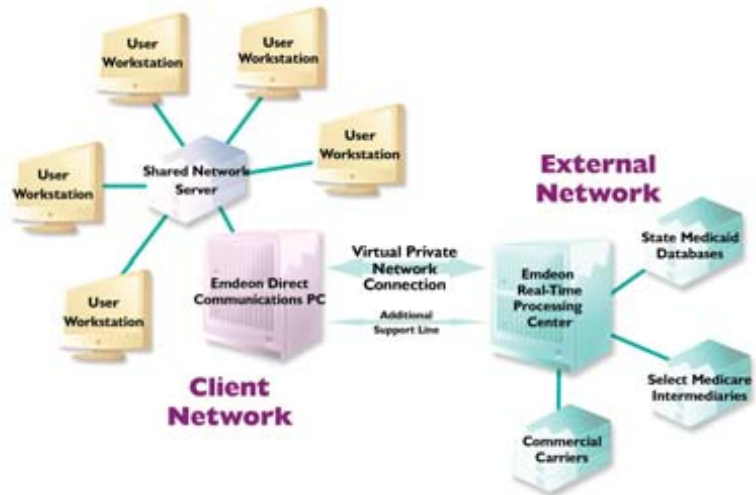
User Workstation

User Workstation

User Workstation

User Workstation

Shared Network Server

User Workstation

External Network

Emdeon Direct Communications PC

Virtual Private Network Connection

Additional Support Line

Emdeon Real-Time Processing Center

State Medicaid Databases

Select Medicare Intermediaries

Commercial Carriers

Client Network